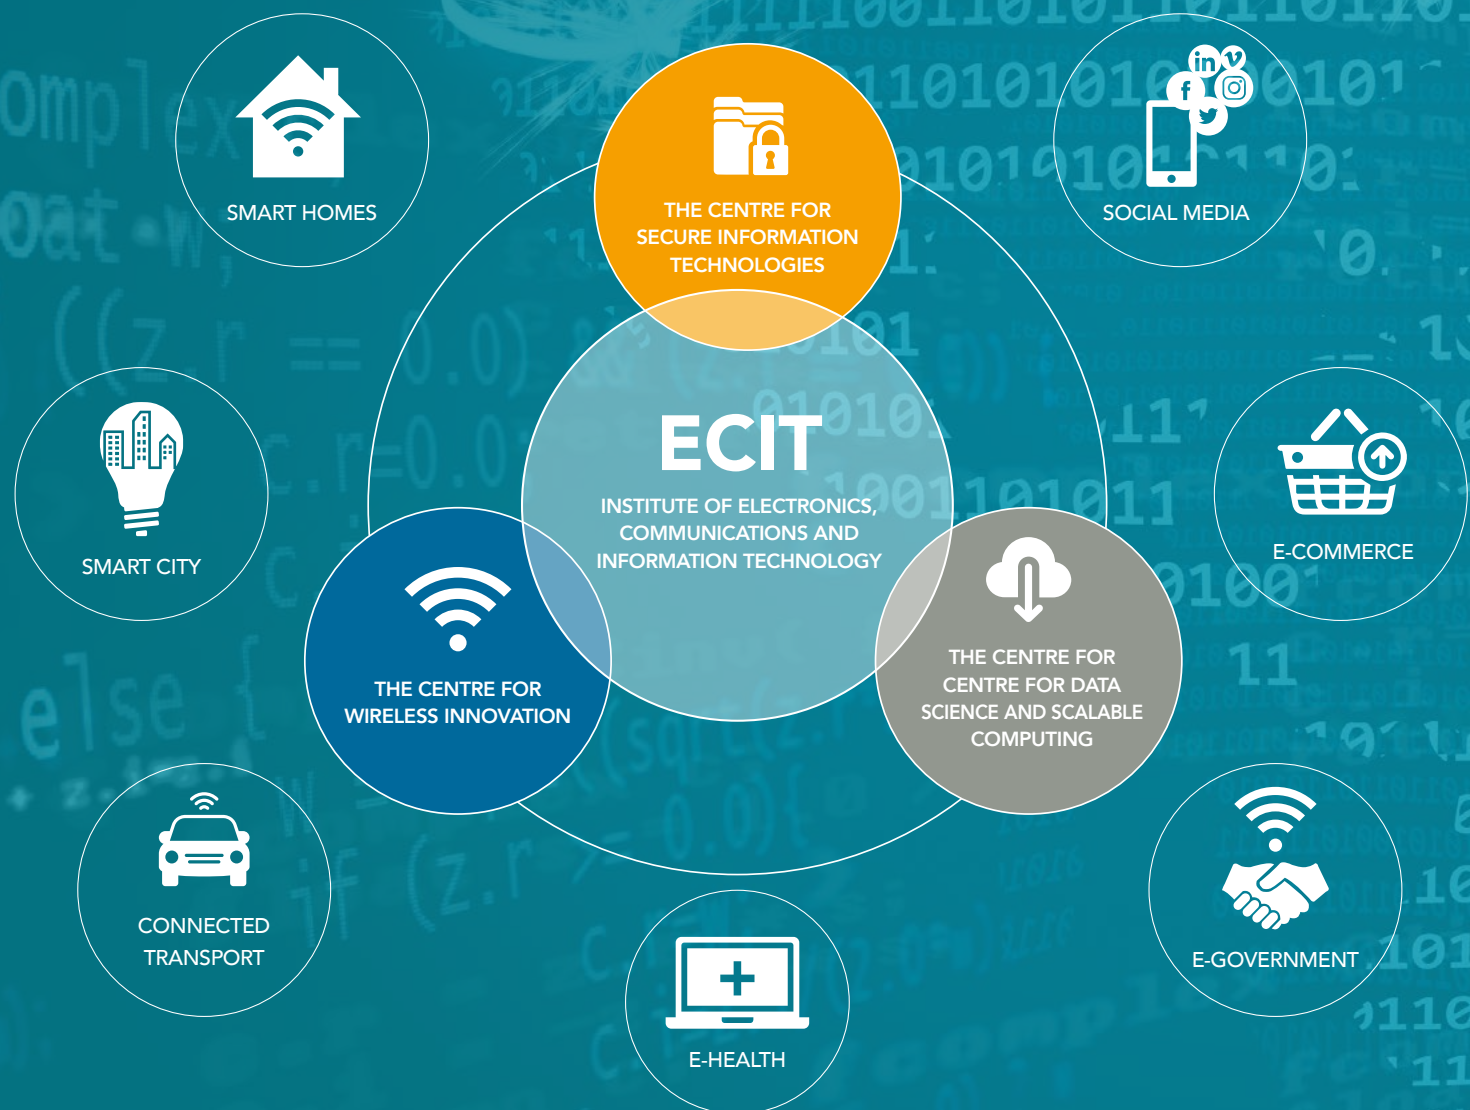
SMART HOMES

THE CENTRE FOR SECURE INFORMATION TECHNOLOGIES

SOCIAL MEDIA

SMART CITY

ECIT

INSTITUTE OF ELECTRONICS, COMMUNICATIONS AND INFORMATION TECHNOLOGY

E-COMMERCE

THE CENTRE FOR WIRELESS INNOVATION

THE CENTRE FOR CENTRE FOR DATA SCIENCE AND SCALABLE COMPUTING

CONNECTED TRANSPORT

E-GOVERNMENT

E-HEALTH